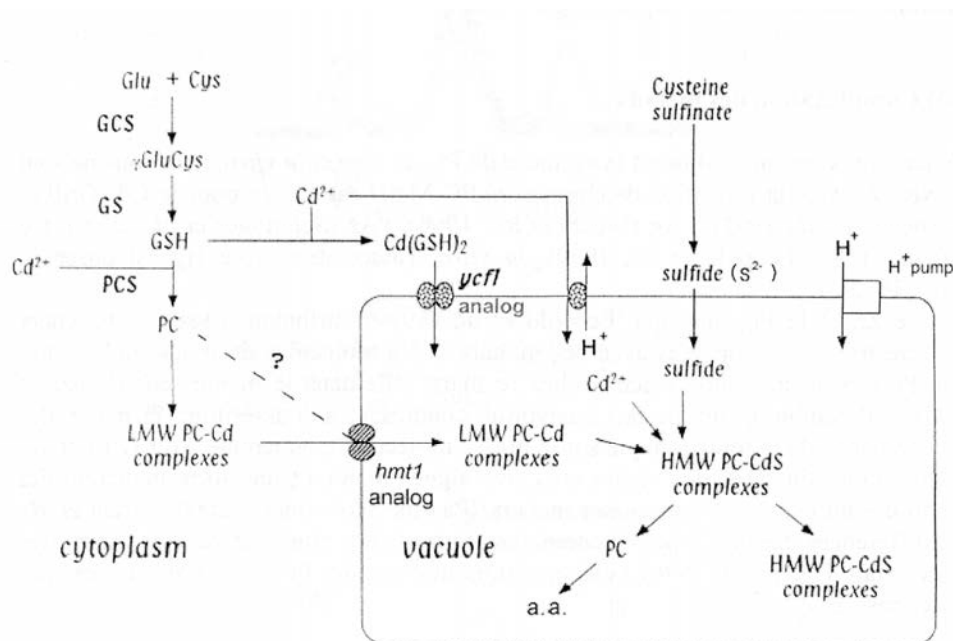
Glu + Cys

GCS

$_{\gamma}$GluCys

GS

GSH

Cd(GSH)$_2$

$Cd^{2+}$

$Cd^{2+}$

PCS

PC

?

LMW PC-Cd complexes

ycf1 analog

$H^+$

Cysteine sulfinate

sulfide ($S^{2-}$)

sulfide

$H^+$

$H^+$pump

$Cd^{2+}$

hmt1 analog

LMW PC-Cd complexes

HMW PC-CdS complexes

PC

a.a.

HMW PC-CdS complexes

cytoplasm

vacuole